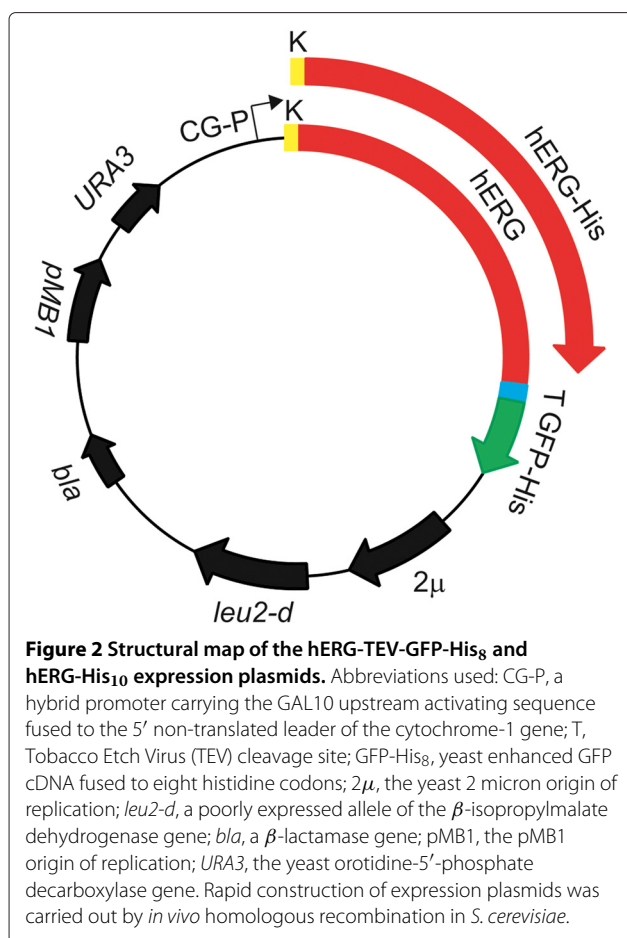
K

K

CG-P

hERG-His

hERG

URA3

pMB1

T

GFP-His

bla

$2\mu$

leu2-d

**Figure 2 Structural map of the hERG-TEV-GFP-His$_8$ and hERG-His$_{10}$ expression plasmids.** Abbreviations used: CG-P, a hybrid promoter carrying the GAL10 upstream activating sequence fused to the 5′ non-translated leader of the cytochrome-1 gene; T, Tobacco Etch Virus (TEV) cleavage site; GFP-His$_8$, yeast enhanced GFP cDNA fused to eight histidine codons; $2\mu$, the yeast 2 micron origin of replication; *leu2-d*, a poorly expressed allele of the $\beta$-isopropylmalate dehydrogenase gene; *bla*, a $\beta$-lactamase gene; pMB1, the pMB1 origin of replication; *URA3*, the yeast orotidine-5′-phosphate decarboxylase gene. Rapid construction of expression plasmids was carried out by *in vivo* homologous recombination in *S. cerevisiae*.